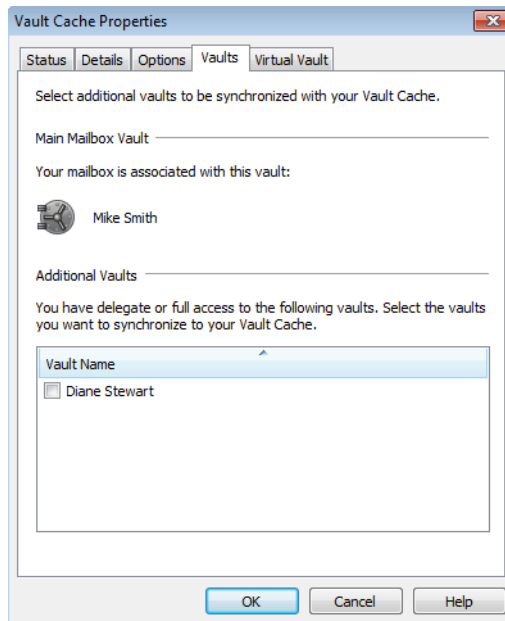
Vault Cache Properties

Status | Details | Options | Vaults | Virtual Vault

Select additional vaults to be synchronized with your Vault Cache.

Main Mailbox Vault

Your mailbox is associated with this vault:

Mike Smith

Additional Vaults

You have delegate or full access to the following vaults. Select the vaults you want to synchronize to your Vault Cache.

Vault Name

Diane Stewart

OK
Cancel
Help